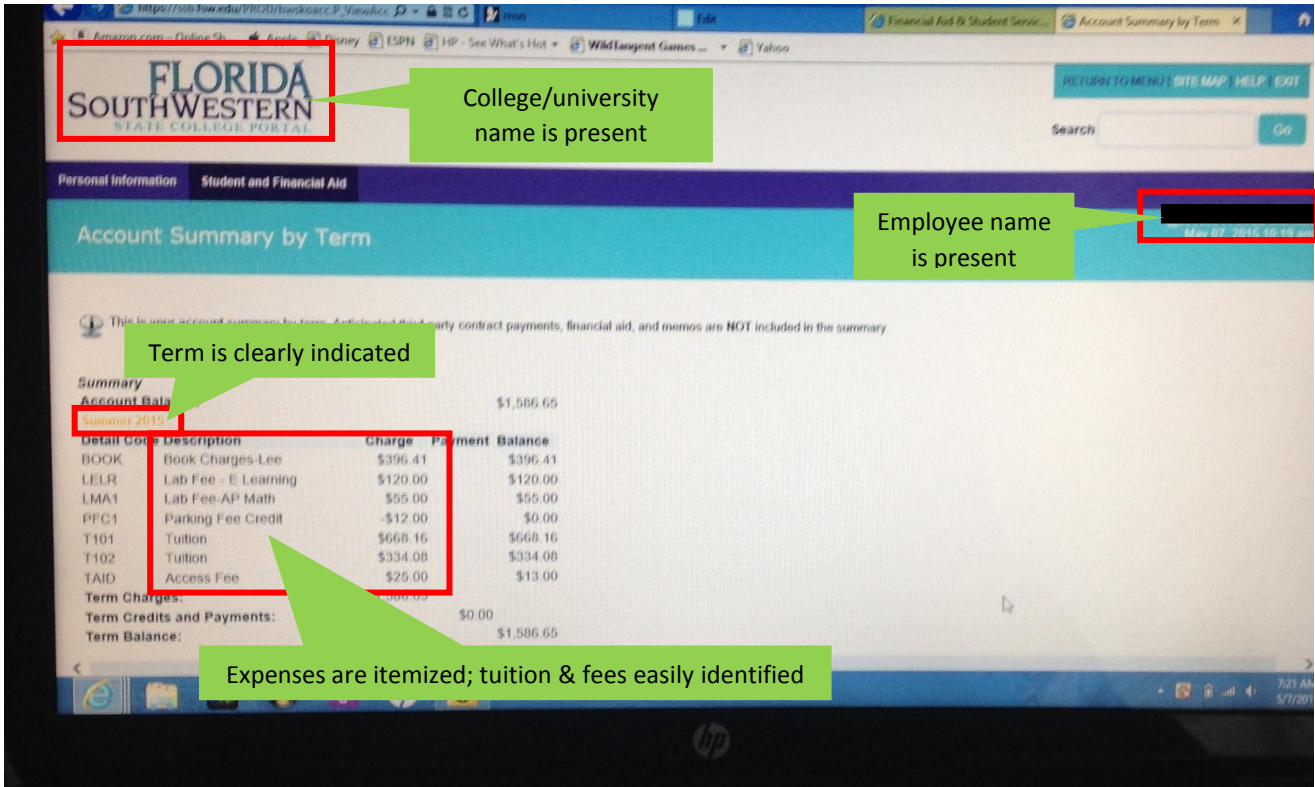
https://ssb.fsw.edu/PROD/bwskoacc.P_ViewAcc msn Financial Aid & Student Servic... Account Summary by Term

Amazon.com - Online Sh... Apple Disney ESPN HP - See What's Hot WildTangent Games ... Yahoo

FLORIDA SOUTHWESTERN STATE COLLEGE PORTAL

College/university name is present

RETURN TO MENU | SITE MAP | HELP | EXIT

Search Go

Personal Information Student and Financial Aid

Account Summary by Term

Employee name is present

May 07, 2015 10:19 am

This is your account summary by term. Anticipated third party contract payments, financial aid, and memos are NOT included in the summary.

Term is clearly indicated

Summary
Account Bala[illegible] $1,586.65
Summer 2015

| Detail Code | Description | Charge | Payment | Balance |
|---|---|---|---|---|
| BOOK | Book Charges-Lee | $396.41 | | $396.41 |
| LELR | Lab Fee - E Learning | $120.00 | | $120.00 |
| LMA1 | Lab Fee-AP Math | $55.00 | | $55.00 |
| PFC1 | Parking Fee Credit | -$12.00 | | $0.00 |
| T101 | Tuition | $668.16 | | $668.16 |
| T102 | Tuition | $334.08 | | $334.08 |
| TAID | Access Fee | $25.00 | | $13.00 |

Term Charges: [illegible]
Term Credits and Payments: $0.00
Term Balance: $1,586.65

Expenses are itemized; tuition & fees easily identified

7:21 AM 5/7/201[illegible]

hp